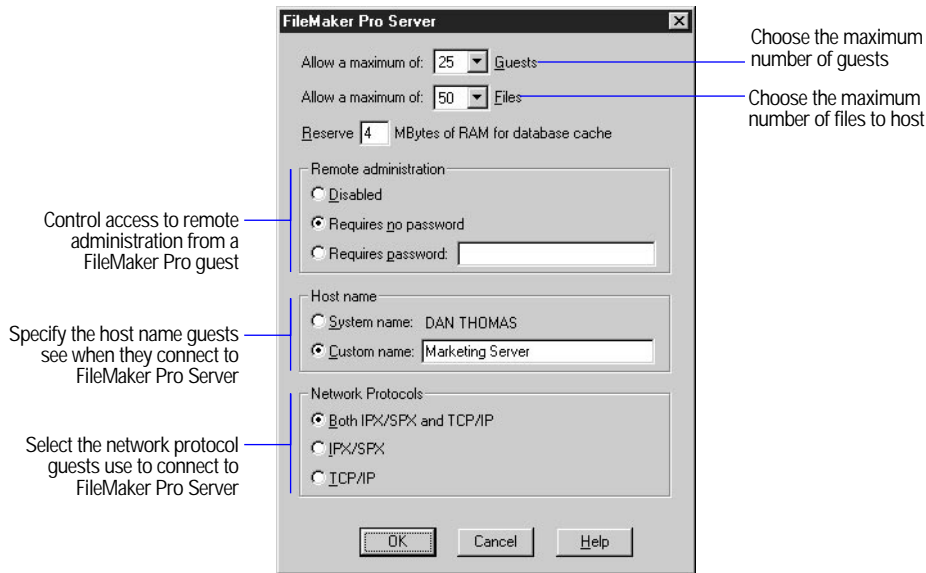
FileMaker Pro Server

Allow a maximum of: 25 Guests

Choose the maximum number of guests

Allow a maximum of: 50 Files

Choose the maximum number of files to host

Reserve 4 MBytes of RAM for database cache

Remote administration

Disabled

Requires no password

Requires password:

Control access to remote administration from a FileMaker Pro guest

Host name

System name: DAN THOMAS

Custom name: Marketing Server

Specify the host name guests see when they connect to FileMaker Pro Server

Network Protocols

Both IPX/SPX and TCP/IP

IPX/SPX

TCP/IP

Select the network protocol guests use to connect to FileMaker Pro Server

OK

Cancel

Help